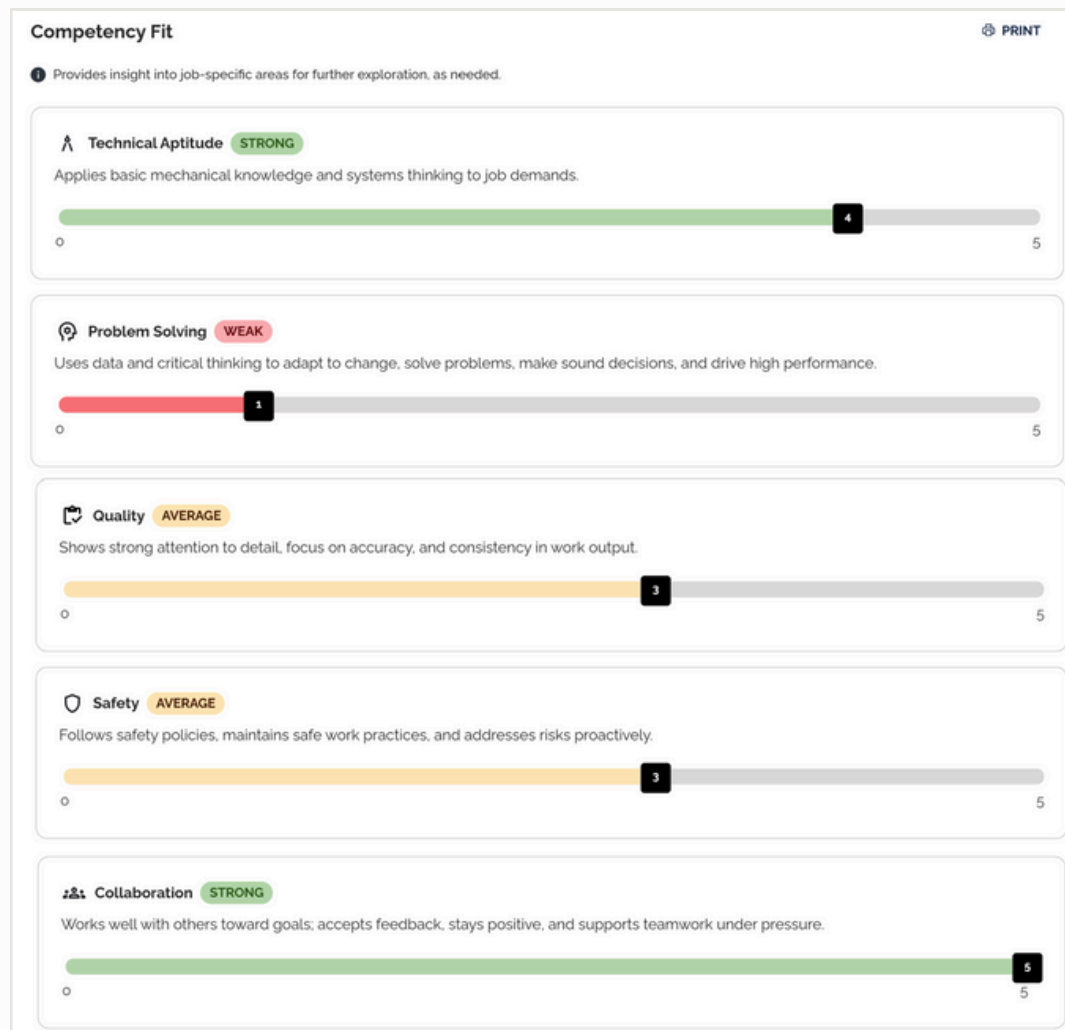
Competency Fit

PRINT

Provides insight into job-specific areas for further exploration, as needed.

Technical Aptitude STRONG

Applies basic mechanical knowledge and systems thinking to job demands.

4

0

5

Problem Solving WEAK

Uses data and critical thinking to adapt to change, solve problems, make sound decisions, and drive high performance.

1

0

5

Quality AVERAGE

Shows strong attention to detail, focus on accuracy, and consistency in work output.

3

0

5

Safety AVERAGE

Follows safety policies, maintains safe work practices, and addresses risks proactively.

3

0

5

Collaboration STRONG

Works well with others toward goals; accepts feedback, stays positive, and supports teamwork under pressure.

5

0

5